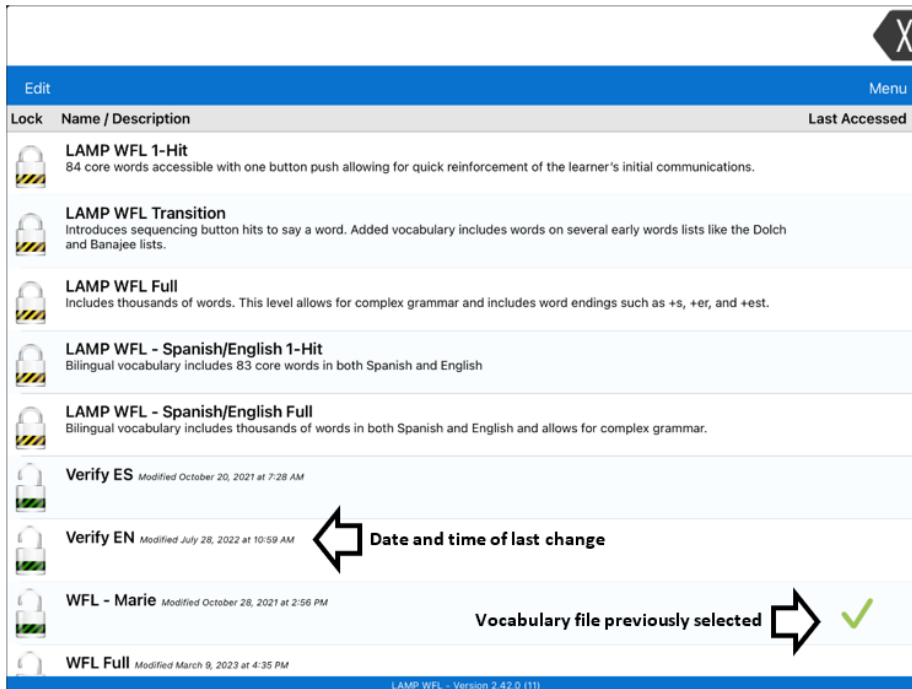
X

Edit

Menu

Lock Name / Description Last Accessed

LAMP WFL 1-Hit
84 core words accessible with one button push allowing for quick reinforcement of the learner's initial communications.

LAMP WFL Transition
Introduces sequencing button hits to say a word. Added vocabulary includes words on several early words lists like the Dolch and Banajee lists.

LAMP WFL Full
Includes thousands of words. This level allows for complex grammar and includes word endings such as +s, +er, and +est.

LAMP WFL - Spanish/English 1-Hit
Bilingual vocabulary includes 83 core words in both Spanish and English

LAMP WFL - Spanish/English Full
Bilingual vocabulary includes thousands of words in both Spanish and English and allows for complex grammar.

Verify ES Modified October 20, 2021 at 7:28 AM

Verify EN Modified July 28, 2022 at 10:59 AM

Date and time of last change

WFL - Marie Modified October 28, 2021 at 2:56 PM

Vocabulary file previously selected

WFL Full Modified March 9, 2023 at 4:35 PM

LAMP WFL - Version 2.42.0 (11)